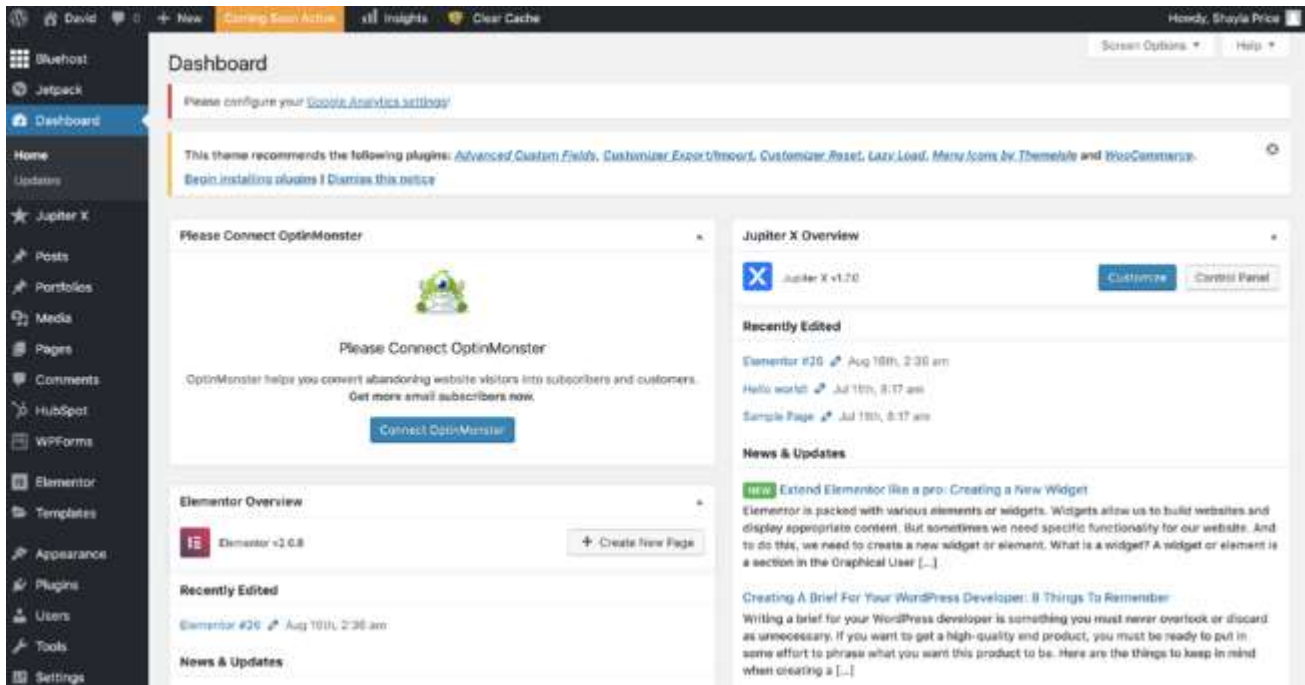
David 0 + New Coming Soon Active Insights Clear Cache Howdy, Shayla Price

Bluehost
Jetpack
Dashboard
Home
Updates
Jupiter X
Posts
Portfolios
Media
Pages
Comments
HubSpot
WPForms
Elementor
Templates
Appearance
Plugins
Users
Tools
Settings

Screen Options ▾ Help ▾

Dashboard

Please configure your Google Analytics settings!

This theme recommends the following plugins: Advanced Custom Fields, Customizer Export/Import, Customizer Reset, Lazy Load, Menu Icons by ThemeIsle and WooCommerce.
Begin installing plugins | Dismiss this notice

Please Connect OptinMonster

Please Connect OptinMonster

OptinMonster helps you convert abandoning website visitors into subscribers and customers. Get more email subscribers now.

Connect OptinMonster

Elementor Overview

Elementor v3.0.8

+ Create New Page

Recently Edited

Elementor #26 Aug 10th, 2:36 am

News & Updates

Jupiter X Overview

Jupiter X v1.7.0

Customize Control Panel

Recently Edited

Elementor #26 Aug 10th, 2:36 am
Hello world! Jul 11th, 8:17 am
Sample Page Jul 11th, 8:17 am

News & Updates

NEW Extend Elementor like a pro: Creating a New Widget
Elementor is packed with various elements or widgets. Widgets allow us to build websites and display appropriate content. But sometimes we need specific functionality for our website. And to do this, we need to create a new widget or element. What is a widget? A widget or element is a section in the Graphical User [...]

Creating A Brief For Your WordPress Developer: 8 Things To Remember
Writing a brief for your WordPress developer is something you must never overlook or discard as unnecessary. If you want to get a high-quality end product, you must be ready to put in some effort to phrase what you want this product to be. Here are the things to keep in mind when creating a [...]